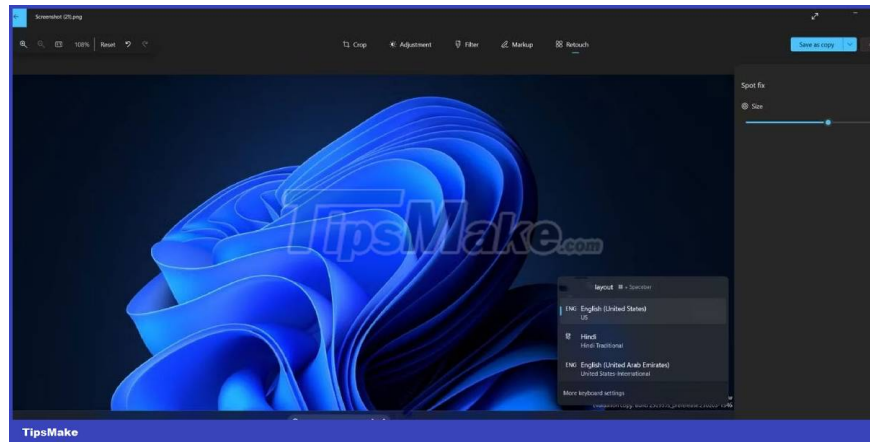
Screenshot (21).png

108% Reset

Crop Adjustment Filter Markup Retouch

Save as copy

Spot fix

Size

TipsMake.com

layout ⊞ + Spacebar

ENG English (United States)
US

Hindi
Hindi Traditional

ENG English (United Arab Emirates)
United States-International

More keyboard settings

TipsMake